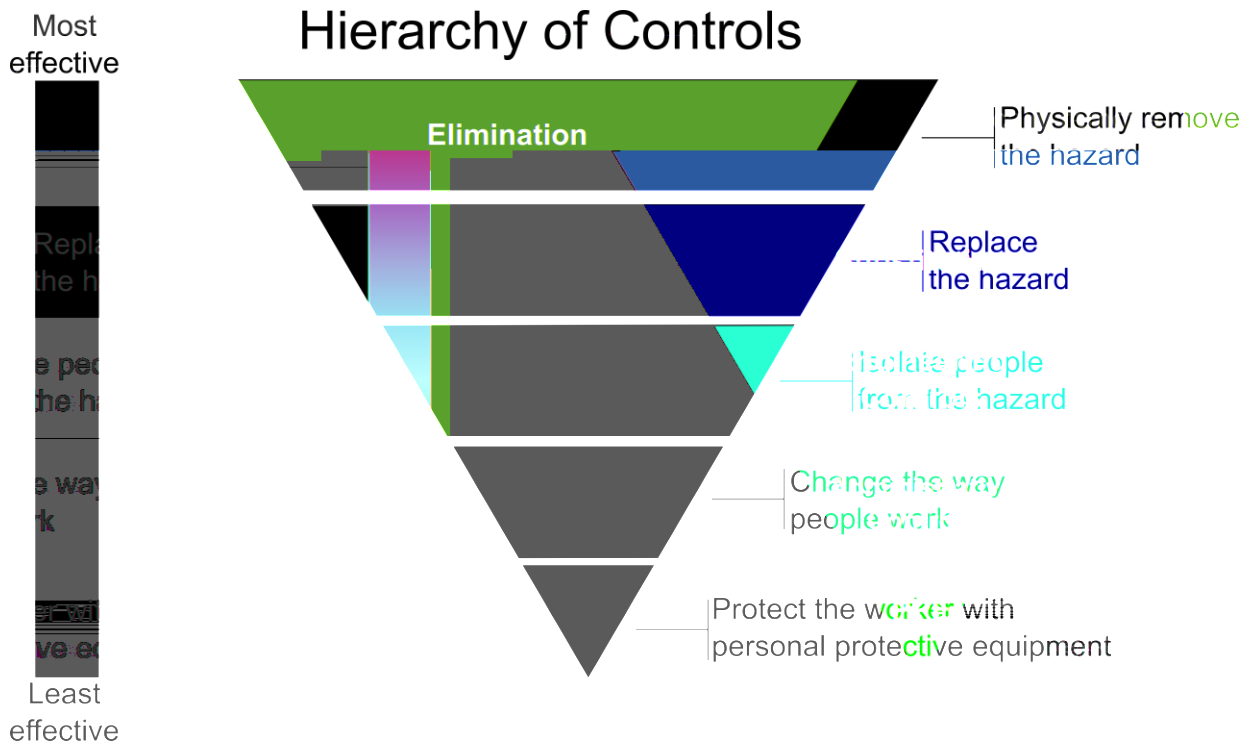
Most effective

Least effective

Hierarchy of Controls

Elimination

Physically remove the hazard

Replace the hazard

Isolate people from the hazard

Change the way people work

Protect the worker with personal protective equipment